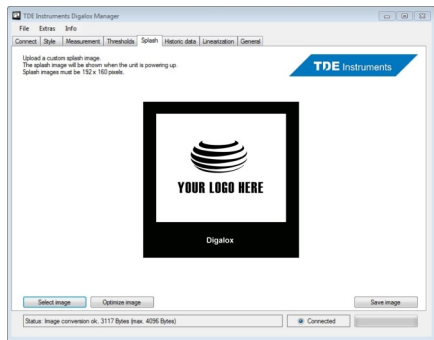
TDE Instruments Digalox Manager

File Extras Info

Connect Style Measurement Thresholds Splash Historic data Linearization General

Upload a custom splash image.
The splash image will be shown when the unit is powering up.
Splash images must be 192 x 160 pixels.

TDE Instruments

YOUR LOGO HERE

Digalox

Select image Optimize image Save image

Status: Image conversion ok: 3117 Bytes (max. 4096 Bytes)

Connected